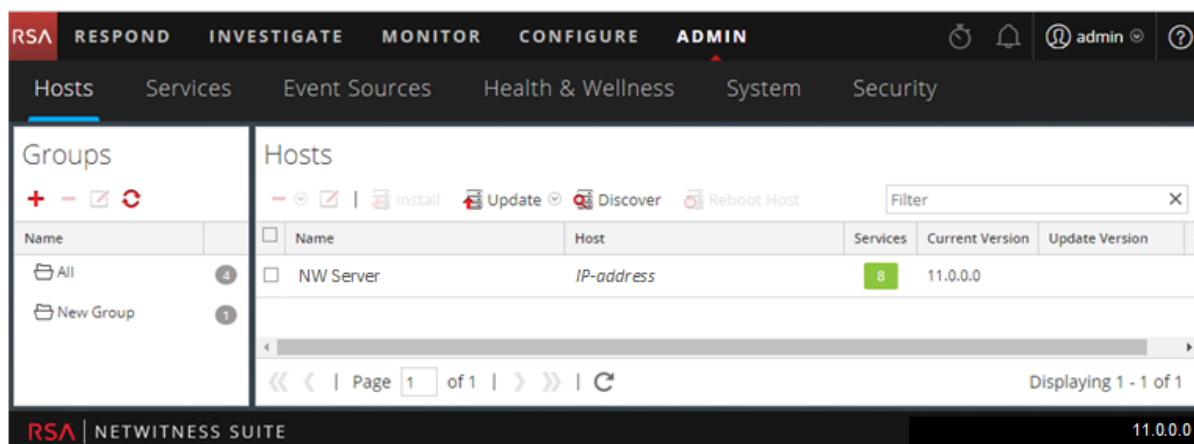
RSA RESPOND INVESTIGATE MONITOR CONFIGURE ADMIN admin ?

Hosts Services Event Sources Health & Wellness System Security

Groups

| Name | |
|---|---|
| All | 4 |
| New Group | 1 |

Hosts

Install Update Discover Reboot Host Filter

| | Name | Host | Services | Current Version | Update Version |
|---|---|---|---|---|---|
| | NW Server | IP-address | 8 | 11.0.0.0 | |

Page 1 of 1 Displaying 1 - 1 of 1

RSA | NETWITNESS SUITE 11.0.0.0